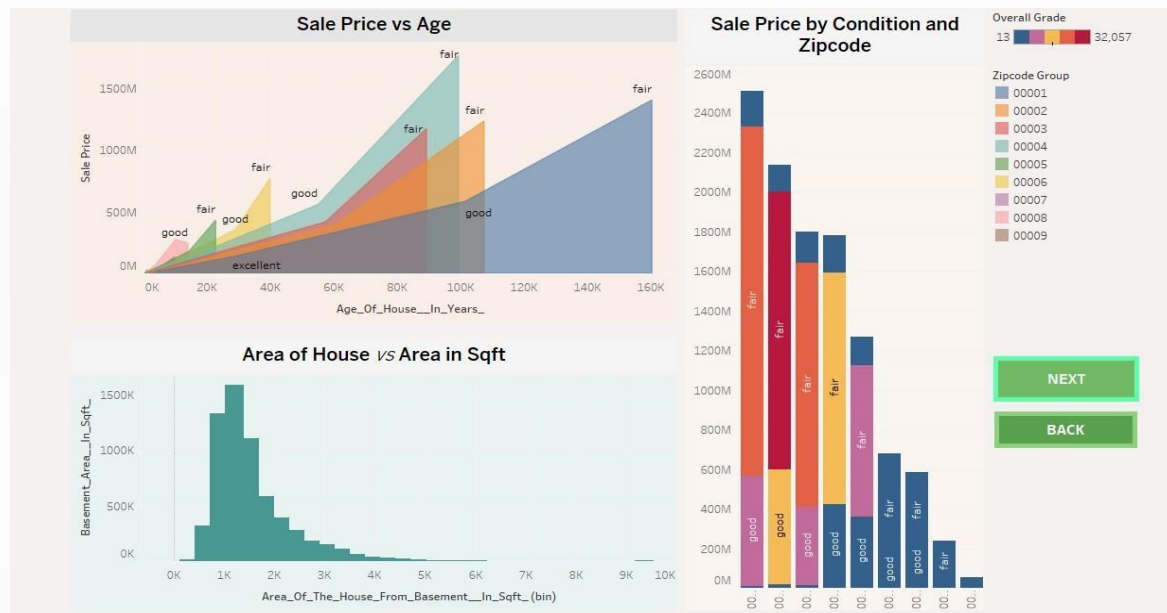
Sale Price vs Age

1500M
1000M
500M
0M
Sale Price

fair
fair
fair
fair
fair
good
good
good
good
excellent

0K 20K 40K 60K 80K 100K 120K 140K 160K
Age_Of_House__In_Years_

Area of House vs Area in Sqft

1500K
1000K
500K
0K
Basement_Area__In_Sqft_

0K 1K 2K 3K 4K 5K 6K 7K 8K 9K 10K
Area_Of_The_House_From_Basement__In_Sqft_ (bin)

Sale Price by Condition and Zipcode

2600M
2400M
2200M
2000M
1800M
1600M
1400M
1200M
1000M
800M
600M
400M
200M
0M

fair
good
fair
good
fair
good
fair
good
fair
good
fair
good
fair
fair
fair

00.. 00.. 00.. 00.. 00.. 00.. 00.. 00.. 00..

Overall Grade
13 32,057

Zipcode Group
00001
00002
00003
00004
00005
00006
00007
00008
00009

NEXT
BACK